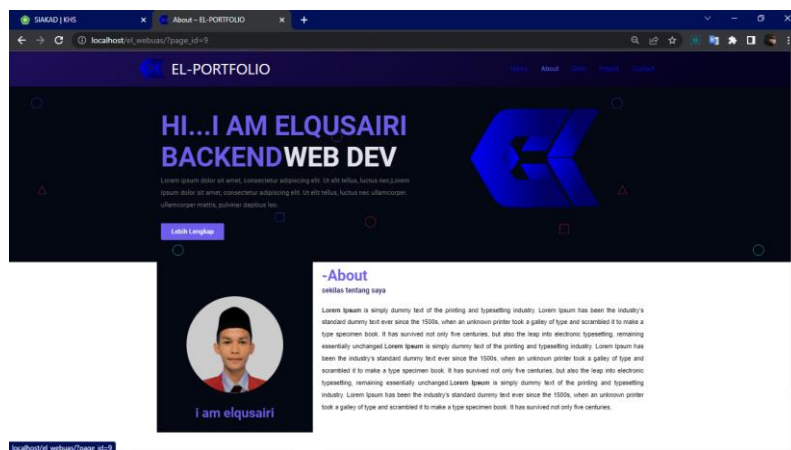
SIAKAD | KHS
About – EL-PORTFOLIO
localhost/el_webuas/?page_id=9

EL-PORTFOLIO
Home About Skill Project Contact

HI...I AM ELQUSAIRI
BACKENDWEB DEV

Lorem ipsum dolor sit amet, consectetur adipiscing elit. Ut elit tellus, luctus nec,Lorem ipsum dolor sit amet, consectetur adipiscing elit. Ut elit tellus, luctus nec ullamcorper, ullamcorper mattis, pulvinar dapibus leo.

Lebih Lengkap

-About
sekilas tentang saya

Lorem Ipsum is simply dummy text of the printing and typesetting industry. Lorem Ipsum has been the industry's standard dummy text ever since the 1500s, when an unknown printer took a galley of type and scrambled it to make a type specimen book. It has survived not only five centuries, but also the leap into electronic typesetting, remaining essentially unchanged.Lorem Ipsum is simply dummy text of the printing and typesetting industry. Lorem Ipsum has been the industry's standard dummy text ever since the 1500s, when an unknown printer took a galley of type and scrambled it to make a type specimen book. It has survived not only five centuries, but also the leap into electronic typesetting, remaining essentially unchanged.Lorem Ipsum is simply dummy text of the printing and typesetting industry. Lorem Ipsum has been the industry's standard dummy text ever since the 1500s, when an unknown printer took a galley of type and scrambled it to make a type specimen book. It has survived not only five centuries.

I am elqusairi

localhost/el_webuas/?page_id=9